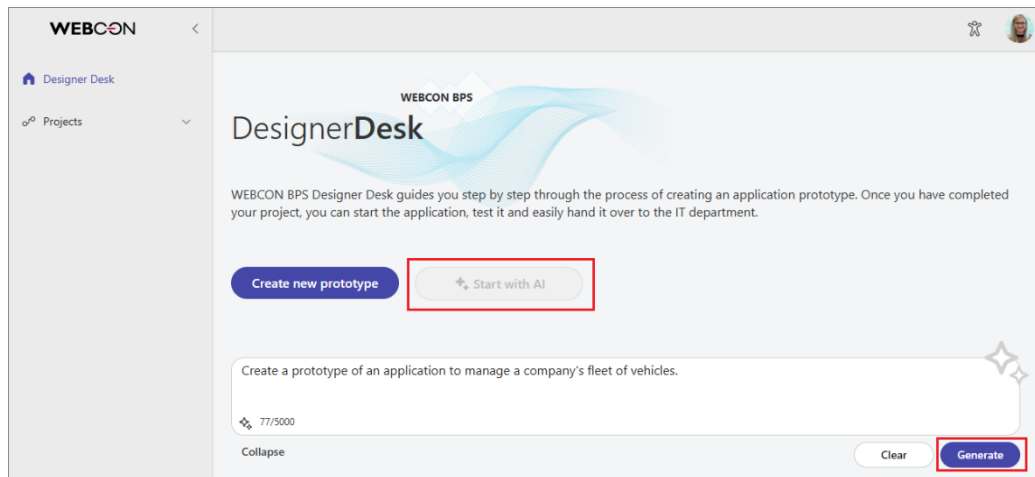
WEBCON

Designer Desk

Projects

WEBCON BPS

DesignerDesk

WEBCON BPS Designer Desk guides you step by step through the process of creating an application prototype. Once you have completed your project, you can start the application, test it and easily hand it over to the IT department.

Create new prototype

Start with AI

Create a prototype of an application to manage a company's fleet of vehicles.

77/5000

Collapse

Clear

Generate